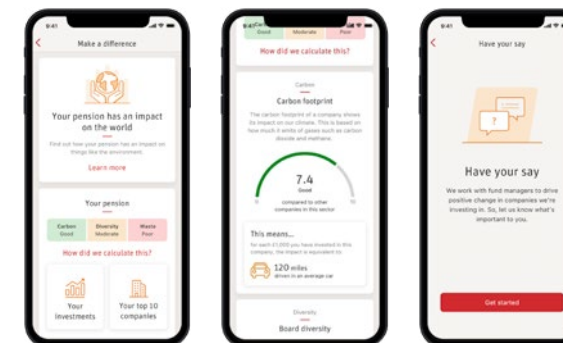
9:41

Make a difference

Your pension has an impact on the world

Find out how your pension has an impact on things like the environment.

Learn more

Your pension

| Carbon Good | Diversity Moderate | Waste Poor |
|---|---|---|

How did we calculate this?

Your investments

Your top 10 companies

9:41

| Good | Moderate | Poor |
|---|---|---|

How did we calculate this?

Carbon

Carbon footprint

The carbon footprint of a company shows its impact on our climate. This is based on how much it emits of gases such as carbon dioxide and methane.

7.4
Good

compared to other companies in this sector

0

10

This means...

for each £1,000 you have invested in this company, the impact is equivalent to:

120 miles
driven in an average car

Diversity

Board diversity

9:41

Have your say

Have your say

We work with fund managers to drive positive change in companies we're investing in. So, let us know what's important to you.

Get started